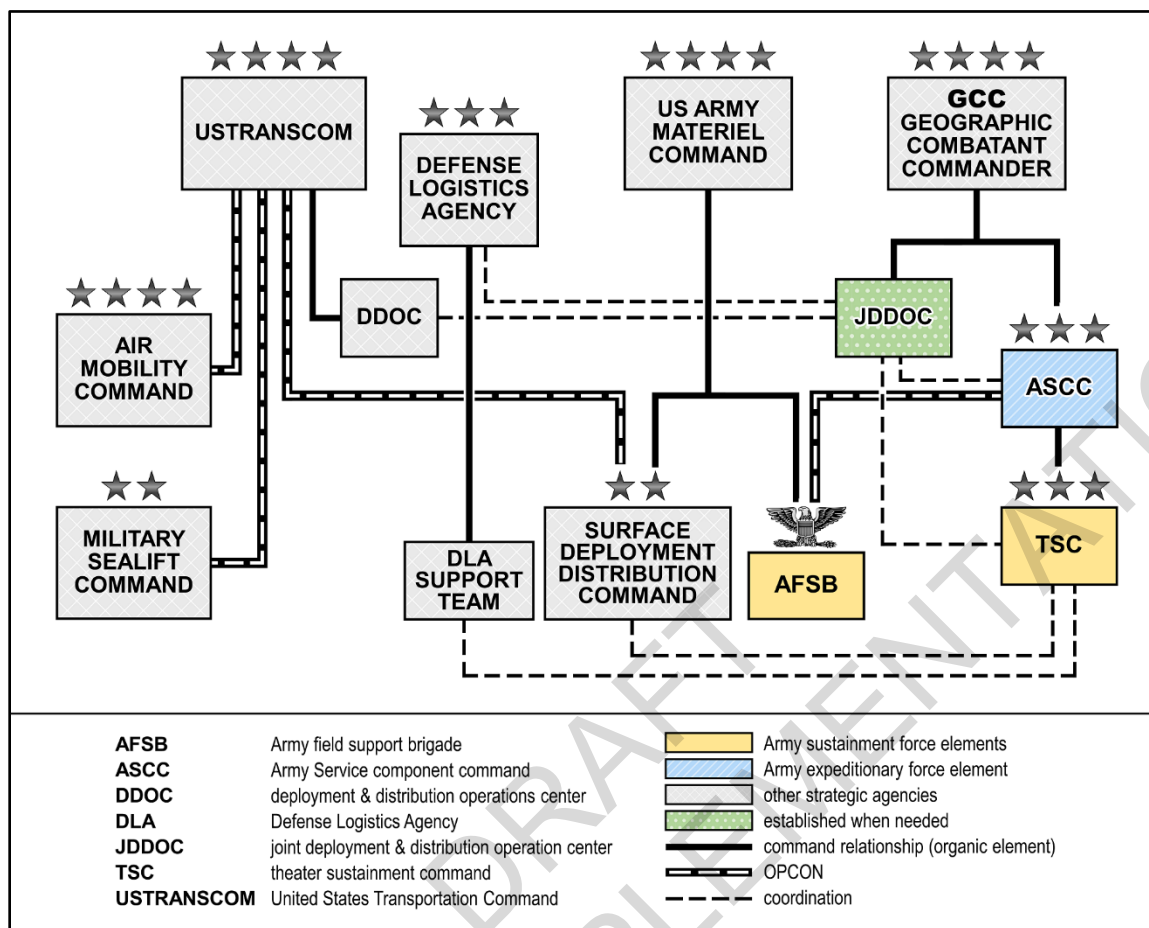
USTRANSCOM

DEFENSE LOGISTICS AGENCY

US ARMY MATERIEL COMMAND

GCC GEOGRAPHIC COMBATANT COMMANDER

AIR MOBILITY COMMAND

DDOC

JDDOC

ASCC

MILITARY SEALIFT COMMAND

DLA SUPPORT TEAM

SURFACE DEPLOYMENT DISTRIBUTION COMMAND

AFSB

TSC

| | |
|---|---|
| AFSB | Army field support brigade |
| ASCC | Army Service component command |
| DDOC | deployment & distribution operations center |
| DLA | Defense Logistics Agency |
| JDDOC | joint deployment & distribution operation center |
| TSC | theater sustainment command |
| USTRANSCOM | United States Transportation Command |

Army sustainment force elements
Army expeditionary force element
other strategic agencies
established when needed
command relationship (organic element)
OPCON
coordination

DRAFT IMPLEMENTATION